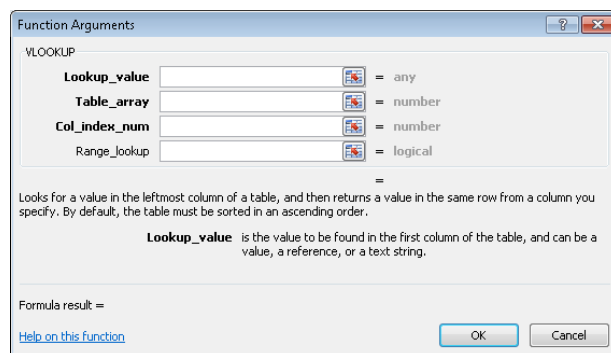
Function Arguments

?

VLOOKUP

Lookup_value = any

Table_array = number

Col_index_num = number

Range_lookup = logical

=

Looks for a value in the leftmost column of a table, and then returns a value in the same row from a column you specify. By default, the table must be sorted in an ascending order.

Lookup_value is the value to be found in the first column of the table, and can be a value, a reference, or a text string.

Formula result =

Help on this function

OK

Cancel